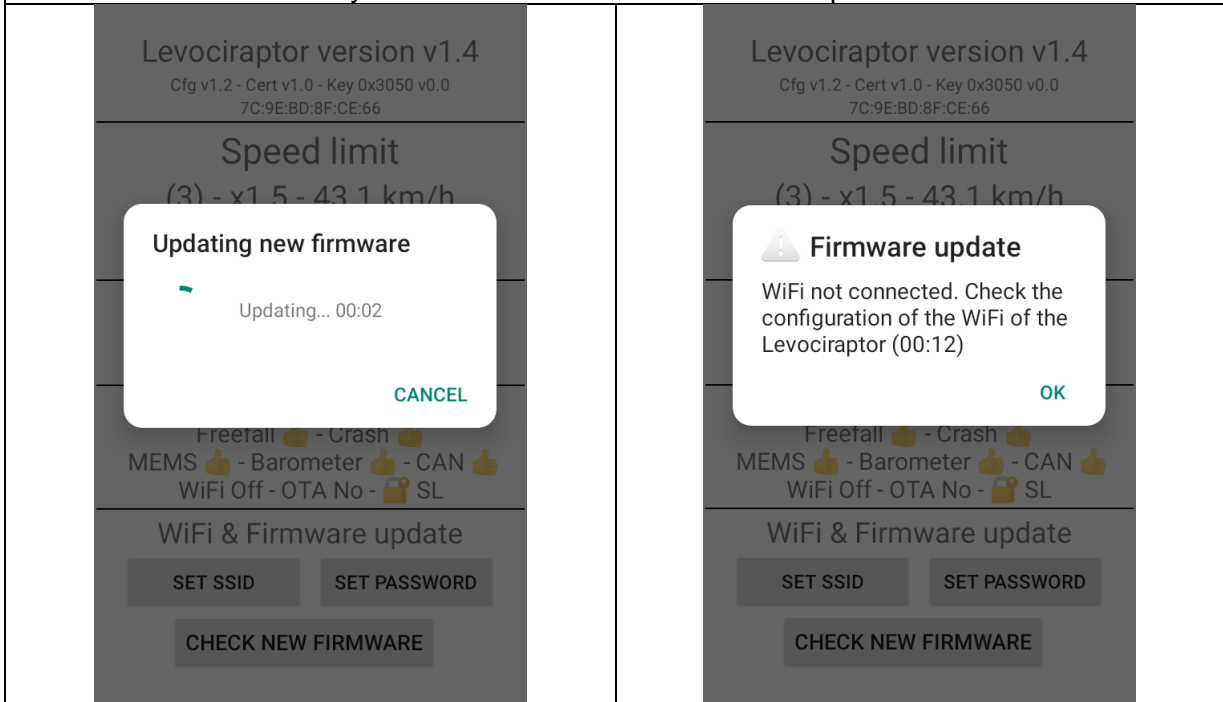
| | |
|---|---|
| Levociraptor version v1.4<br>Cfg v1.2 - Cert v1.0 - Key 0x3050 v0.0<br>7C:9E:BD:8F:CE:66<br>Speed limit<br>(3) - x1.5 - 43.1 km/h<br>Updating new firmware<br>Updating... 00:02<br>CANCEL<br>Freefall - Crash<br>MEMS - Barometer - CAN<br>WiFi Off - OTA No - SL<br>WiFi & Firmware update<br>SET SSID SET PASSWORD<br>CHECK NEW FIRMWARE | Levociraptor version v1.4<br>Cfg v1.2 - Cert v1.0 - Key 0x3050 v0.0<br>7C:9E:BD:8F:CE:66<br>Speed limit<br>(3) - x1.5 - 43.1 km/h<br>Firmware update<br>WiFi not connected. Check the configuration of the WiFi of the Levociraptor (00:12)<br>OK<br>Freefall - Crash<br>MEMS - Barometer - CAN<br>WiFi Off - OTA No - SL<br>WiFi & Firmware update<br>SET SSID SET PASSWORD<br>CHECK NEW FIRMWARE |